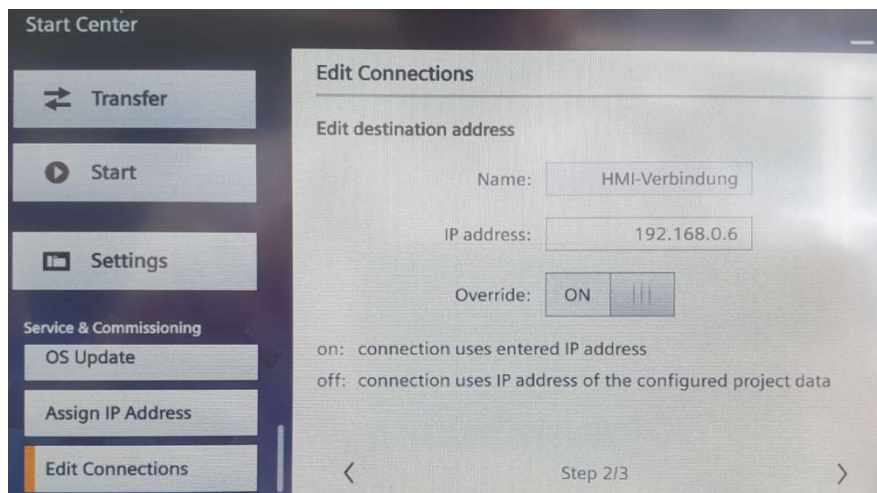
Start Center

Transfer

Start

Settings

Service & Commissioning

OS Update

Assign IP Address

Edit Connections

Edit Connections

Edit destination address

Name: HMI-Verbindung

IP address: 192.168.0.6

Override: ON

on: connection uses entered IP address

off: connection uses IP address of the configured project data

<

Step 2/3

>